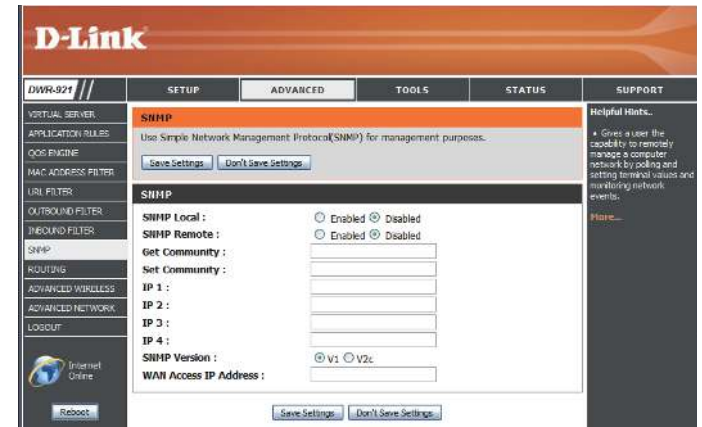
D-Link

DWR-921

SETUP | ADVANCED | TOOLS | STATUS | SUPPORT

VIRTUAL SERVER
APPLICATION RULES
QOS ENGINE
MAC ADDRESS FILTER
URL FILTER
OUTBOUND FILTER
INBOUND FILTER
SNMP
ROUTING
ADVANCED WIRELESS
ADVANCED NETWORK
LOGOUT

Internet Online

Reboot

SNMP

Use Simple Network Management Protocol(SNMP) for management purposes.

Save Settings Don't Save Settings

SNMP

SNMP Local : Enabled Disabled
SNMP Remote : Enabled Disabled
Get Community :
Set Community :
IP 1 :
IP 2 :
IP 3 :
IP 4 :
SNMP Version : V1 V2c
WAN Access IP Address :

Save Settings Don't Save Settings

Helpful Hints..

• Gives a user the capability to remotely manage a computer network by polling and setting terminal values and monitoring network events.

More...